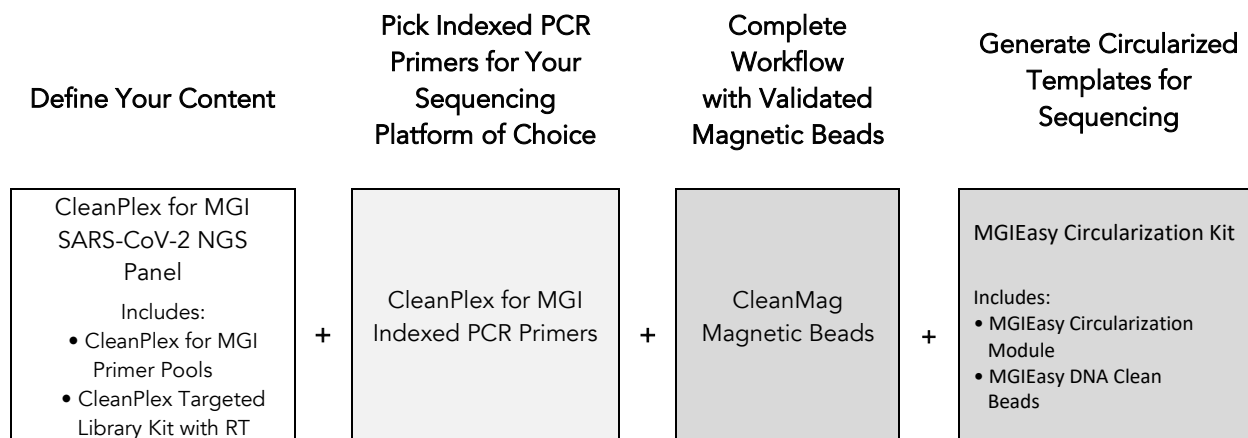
Define Your Content

Pick Indexed PCR Primers for Your Sequencing Platform of Choice

Complete Workflow with Validated Magnetic Beads

Generate Circularized Templates for Sequencing

CleanPlex for MGI SARS-CoV-2 NGS Panel

Includes:
• CleanPlex for MGI Primer Pools
• CleanPlex Targeted Library Kit with RT

+

CleanPlex for MGI Indexed PCR Primers

+

CleanMag Magnetic Beads

+

MGIEasy Circularization Kit

Includes:
• MGIEasy Circularization Module
• MGIEasy DNA Clean Beads